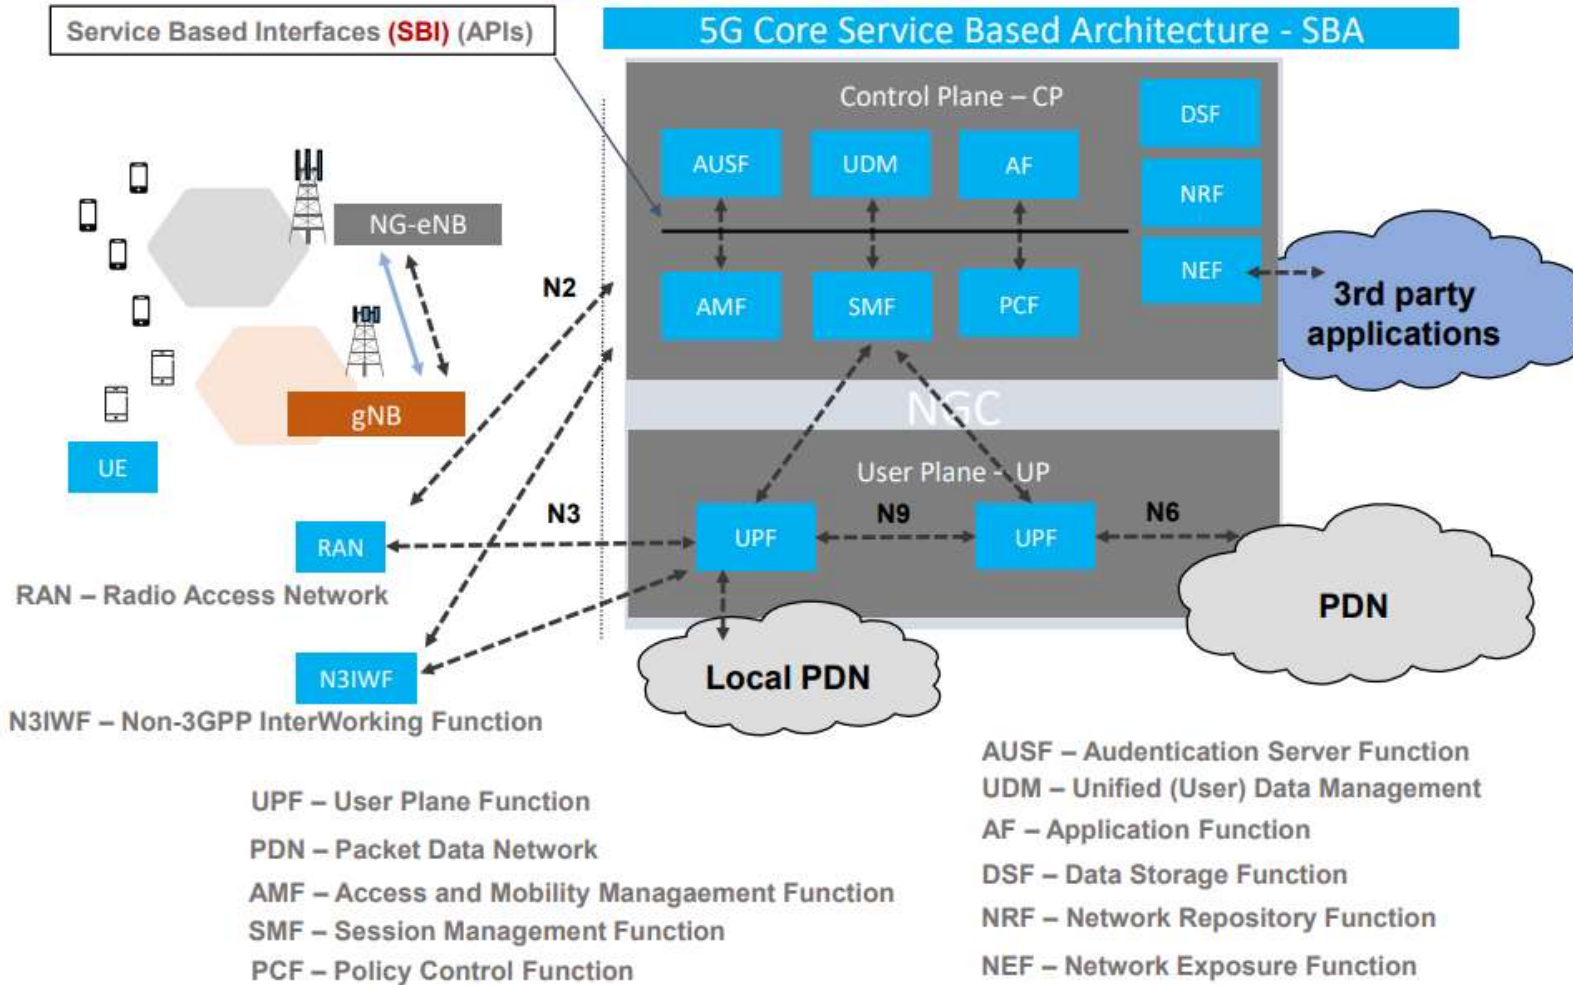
Service Based Interfaces (SBI) (APIs)

5G Core Service Based Architecture - SBA

Control Plane – CP

DSF

AUSF

UDM

AF

NRF

NEF

AMF

SMF

PCF

3rd party applications

NG-eNB

gNB

UE

N2

NGC

User Plane - UP

N3

N9

N6

RAN

UPF

UPF

RAN – Radio Access Network

PDN

N3IWF

Local PDN

N3IWF – Non-3GPP InterWorking Function

AUSF – Audentication Server Function

UDM – Unified (User) Data Management

UPF – User Plane Function

AF – Application Function

PDN – Packet Data Network

DSF – Data Storage Function

AMF – Access and Mobility Managaement Function

NRF – Network Repository Function

SMF – Session Management Function

PCF – Policy Control Function

NEF – Network Exposure Function